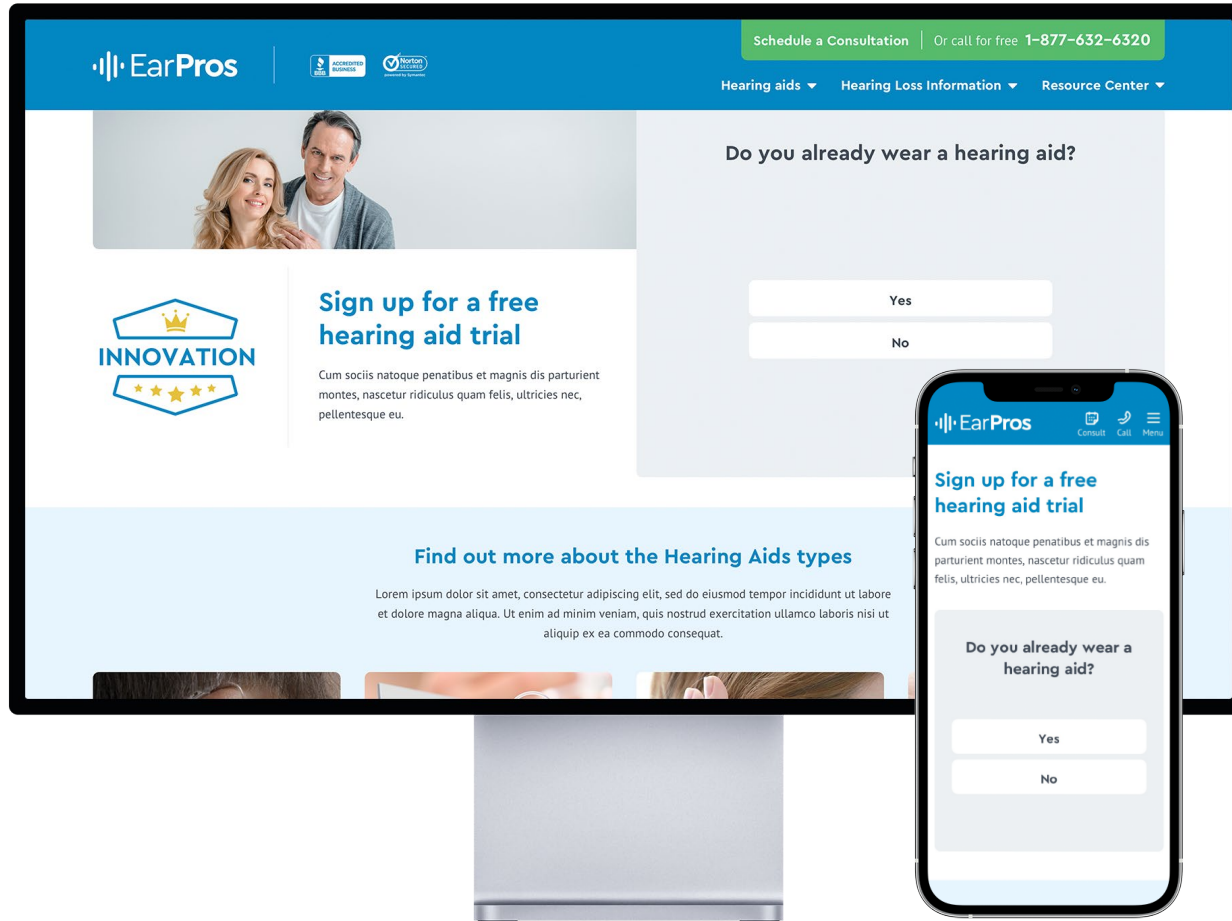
EarPros

BBB ACCREDITED BUSINESS

Norton SECURED powered by Symantec

Schedule a Consultation | Or call for free 1-877-632-6320

Hearing aids ▾ Hearing Loss Information ▾ Resource Center ▾

Do you already wear a hearing aid?

Yes

No

INNOVATION

Sign up for a free hearing aid trial

Cum sociis natoque penatibus et magnis dis parturient montes, nascetur ridiculus quam felis, ultricies nec, pellentesque eu.

Find out more about the Hearing Aids types

Lorem ipsum dolor sit amet, consectetur adipiscing elit, sed do eiusmod tempor incididunt ut labore et dolore magna aliqua. Ut enim ad minim veniam, quis nostrud exercitation ullamco laboris nisi ut aliquip ex ea commodo consequat.

EarPros

Consult Call Menu

Sign up for a free hearing aid trial

Cum sociis natoque penatibus et magnis dis parturient montes, nascetur ridiculus quam felis, ultricies nec, pellentesque eu.

Do you already wear a hearing aid?

Yes

No